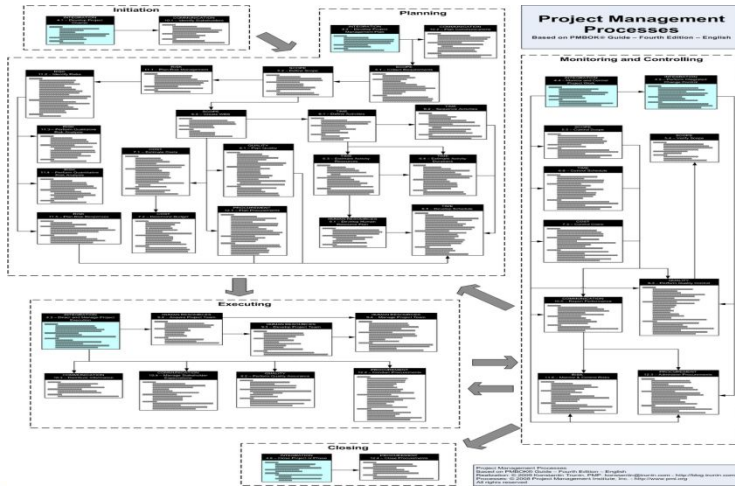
Initiation

Planning

Project Management Processes
Based on PMBOK® Guide – Fourth Edition – English

Monitoring and Controlling

Executing

Closing

Project Management Processes
Based on PMBOK® Guide – Fourth Edition – English
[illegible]
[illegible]
All rights reserved